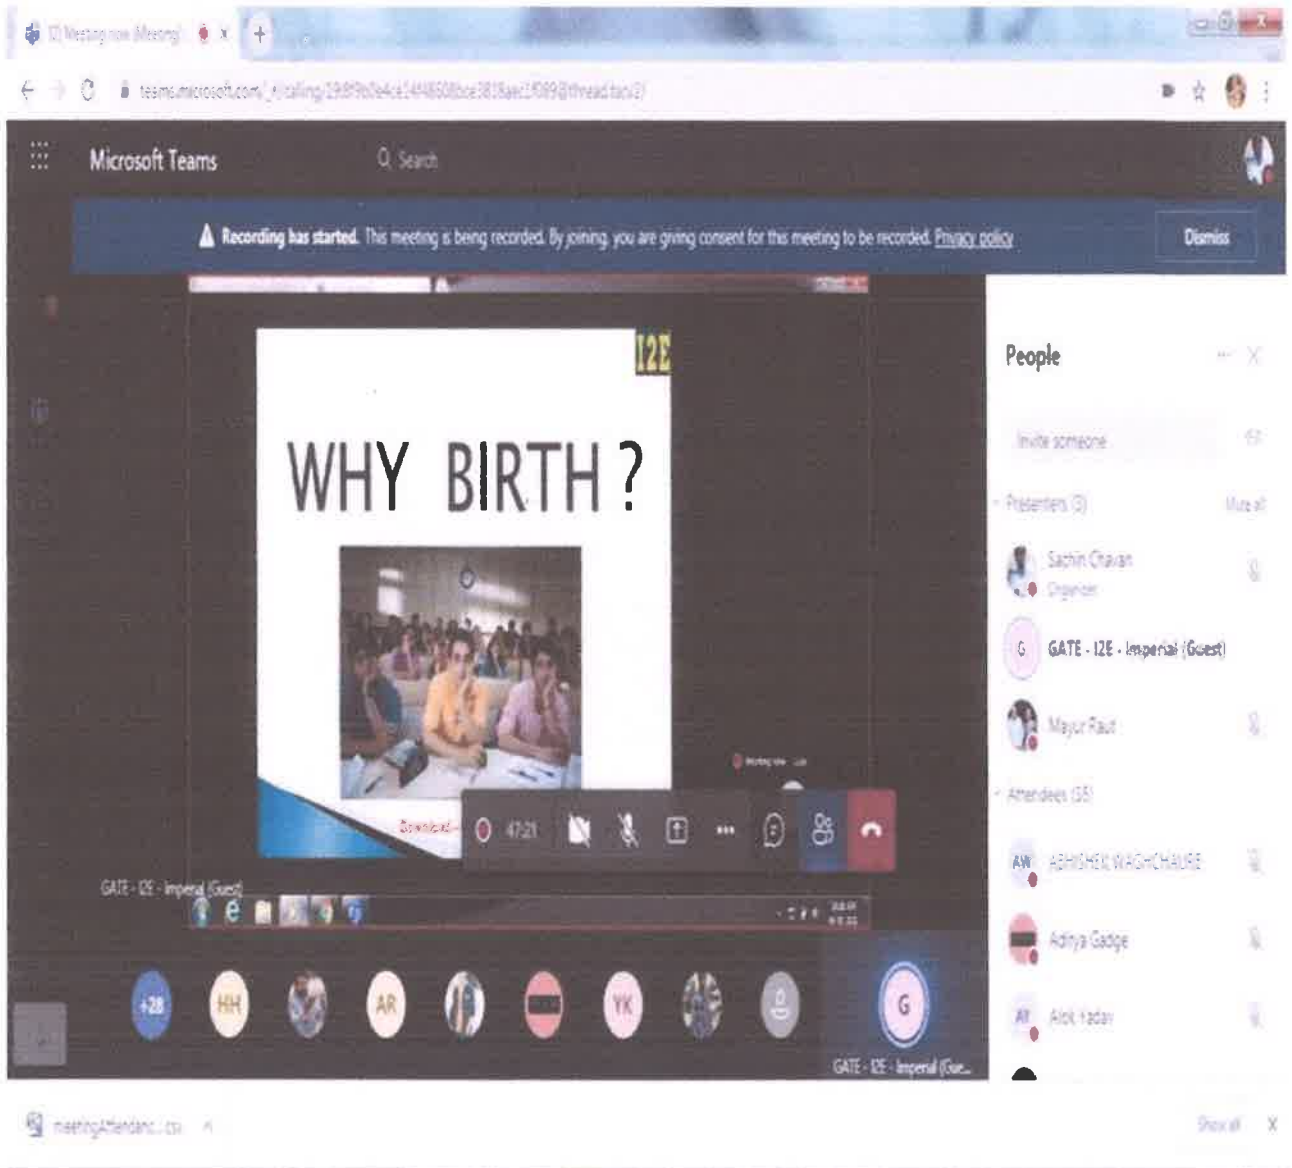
(1) Meeting now (Meeting) ×
+

teams.microsoft.com/_#/calling/19:8f9b0e4ce14f4860bce3818aec1f089@thread.tacv2/

Microsoft Teams

Search

Recording has started. This meeting is being recorded. By joining, you are giving consent for this meeting to be recorded. Privacy policy

Dismiss

I2E

WHY BIRTH ?

Download

47:21

GATE - I2E - Imperial (Guest)

People

Invite someone

Presenters (3)

Mute all

Sachin Chavan
Organizer

GATE - I2E - Imperial (Guest)

Mayur Raut

Attendees (35)

AW ABHISHEK WAGHCHAURE

Aditya Gadge

AY Alok Yadav

+28 HH AR YK G

GATE - I2E - Imperial (Gue...

meetingAttendanc....csv

Show all